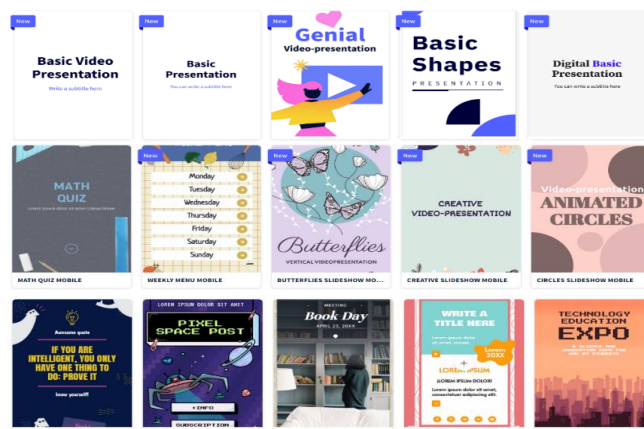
New
Basic Video Presentation
Write a subtitle here

New
Basic Presentation
You can write a subtitle here

New
Genial
Video-presentation

New
Basic Shapes
PRESENTATION

New
Digital Basic Presentation
You can write a subtitle here

MATH QUIZ
Lorem ipsum dolor sit amet consectetur

MATH QUIZ MOBILE

Monday
Tuesday
Wednesday
Thursday
Friday
Saturday
Sunday

WEEKLY MENU MOBILE

New
Butterflies
VERTICAL VIDEOPRESENTATION

BUTTERFLIES SLIDESHOW MO...

New
CREATIVE VIDEO-PRESENTATION

CREATIVE SLIDESHOW MOBILE

New
Video-presentation
ANIMATED CIRCLES

CIRCLES SLIDESHOW MOBILE

Awesome quote
IF YOU ARE INTELLIGENT, YOU ONLY HAVE ONE THING TO DO: PROVE IT
Loose yourself

LOREM IPSUM DOLOR SIT AMET
PIXEL SPACE POST
+ INFO
SUBSCRIPTION

MEETING
Book Day
APRIL 23, 20XX

WRITE A TITLE HERE
Lorem 20XX
LOREM IPSUM DOLOR
LOREM IPSUM DOLOR

TECHNOLOGY EDUCATION
EXPO